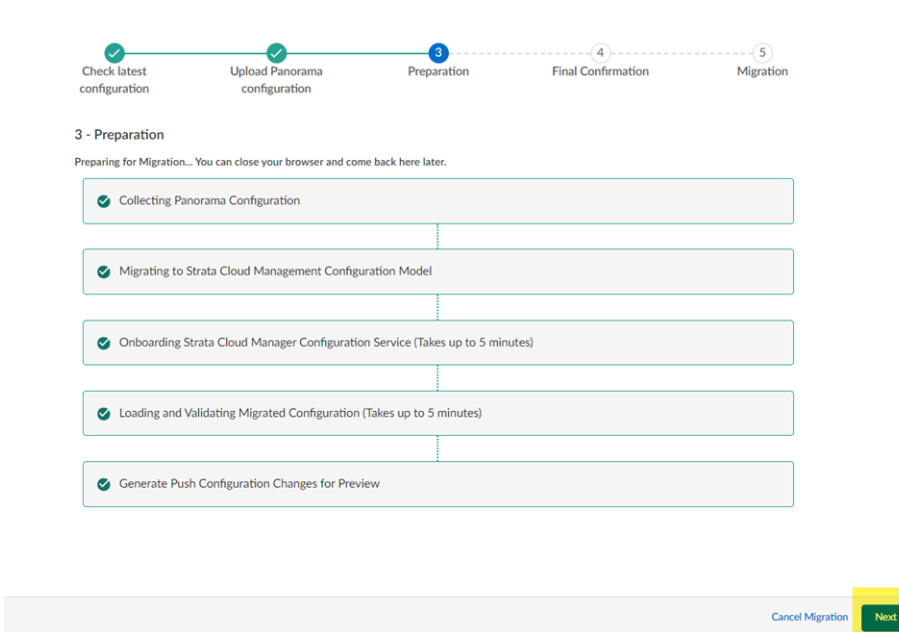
Check latest configuration

Upload Panorama configuration

3
Preparation

4
Final Confirmation

5
Migration

3 - Preparation

Preparing for Migration... You can close your browser and come back here later.

Collecting Panorama Configuration

Migrating to Strata Cloud Management Configuration Model

Onboarding Strata Cloud Manager Configuration Service (Takes up to 5 minutes)

Loading and Validating Migrated Configuration (Takes up to 5 minutes)

Generate Push Configuration Changes for Preview

Cancel Migration

Next